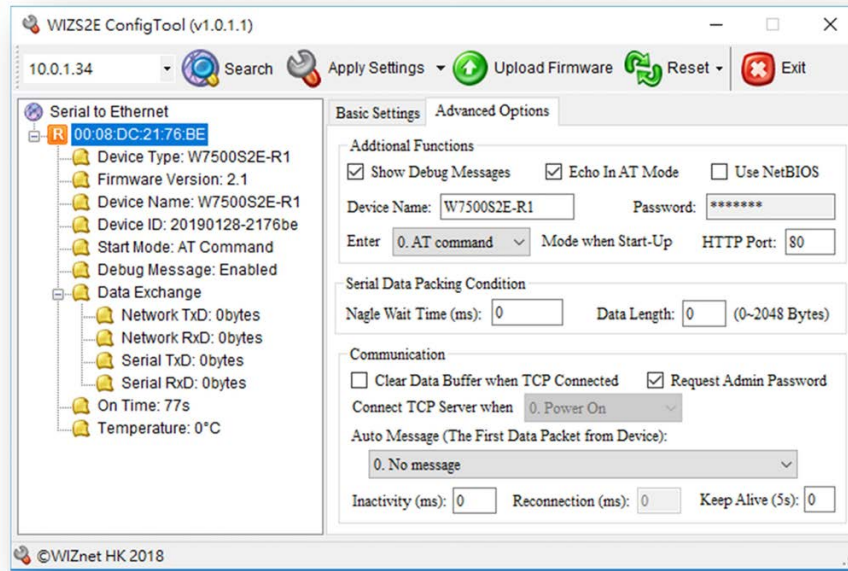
WIZS2E ConfigTool (v1.0.1.1)

10.0.1.34 Search Apply Settings Upload Firmware Reset Exit

Serial to Ethernet
R 00:08:DC:21:76:BE
Device Type: W7500S2E-R1
Firmware Version: 2.1
Device Name: W7500S2E-R1
Device ID: 20190128-2176be
Start Mode: AT Command
Debug Message: Enabled
Data Exchange
Network TxD: 0bytes
Network RxD: 0bytes
Serial TxD: 0bytes
Serial RxD: 0bytes
On Time: 77s
Temperature: 0°C

Basic Settings Advanced Options

Addtional Functions
Show Debug Messages Echo In AT Mode Use NetBIOS
Device Name: W7500S2E-R1 Password: *******
Enter 0. AT command Mode when Start-Up HTTP Port: 80

Serial Data Packing Condition
Nagle Wait Time (ms): 0 Data Length: 0 (0~2048 Bytes)

Communication
Clear Data Buffer when TCP Connected Request Admin Password
Connect TCP Server when 0. Power On
Auto Message (The First Data Packet from Device):
0. No message
Inactivity (ms): 0 Reconnection (ms): 0 Keep Alive (5s): 0

©WIZnet HK 2018